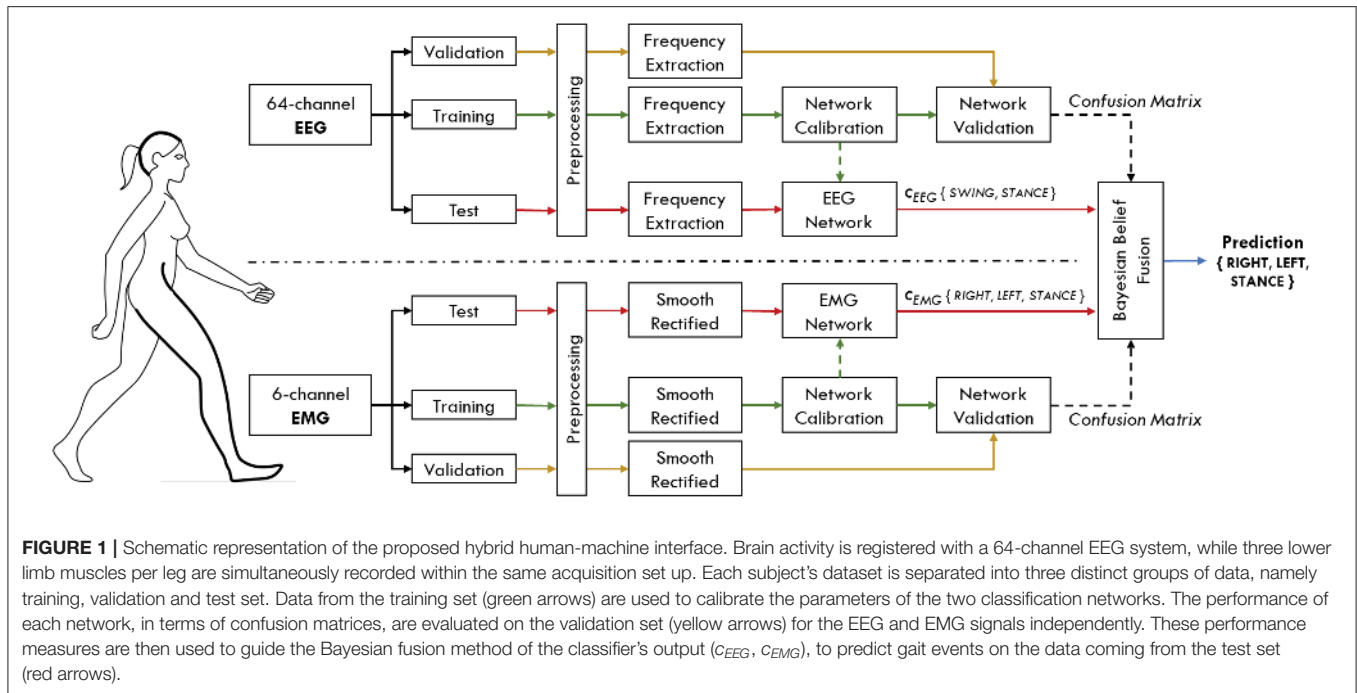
64-channel
EEG

Validation

Training

Test

Preprocessing

Frequency Extraction

Frequency Extraction

Frequency Extraction

Network Calibration

EEG Network

Network Validation

Confusion Matrix

$c_{EEG}$ { SWING, STANCE }

Bayesian Belief Fusion

Prediction
{ RIGHT, LEFT, STANCE }

6-channel
EMG

Test

Training

Validation

Preprocessing

Smooth Rectified

Smooth Rectified

Smooth Rectified

EMG Network

Network Calibration

Network Validation

$c_{EMG}$ { RIGHT, LEFT, STANCE }

Confusion Matrix

FIGURE 1 | Schematic representation of the proposed hybrid human-machine interface. Brain activity is registered with a 64-channel EEG system, while three lower limb muscles per leg are simultaneously recorded within the same acquisition set up. Each subject's dataset is separated into three distinct groups of data, namely training, validation and test set. Data from the training set (green arrows) are used to calibrate the parameters of the two classification networks. The performance of each network, in terms of confusion matrices, are evaluated on the validation set (yellow arrows) for the EEG and EMG signals independently. These performance measures are then used to guide the Bayesian fusion method of the classifier's output ($c_{EEG}$, $c_{EMG}$), to predict gait events on the data coming from the test set (red arrows).